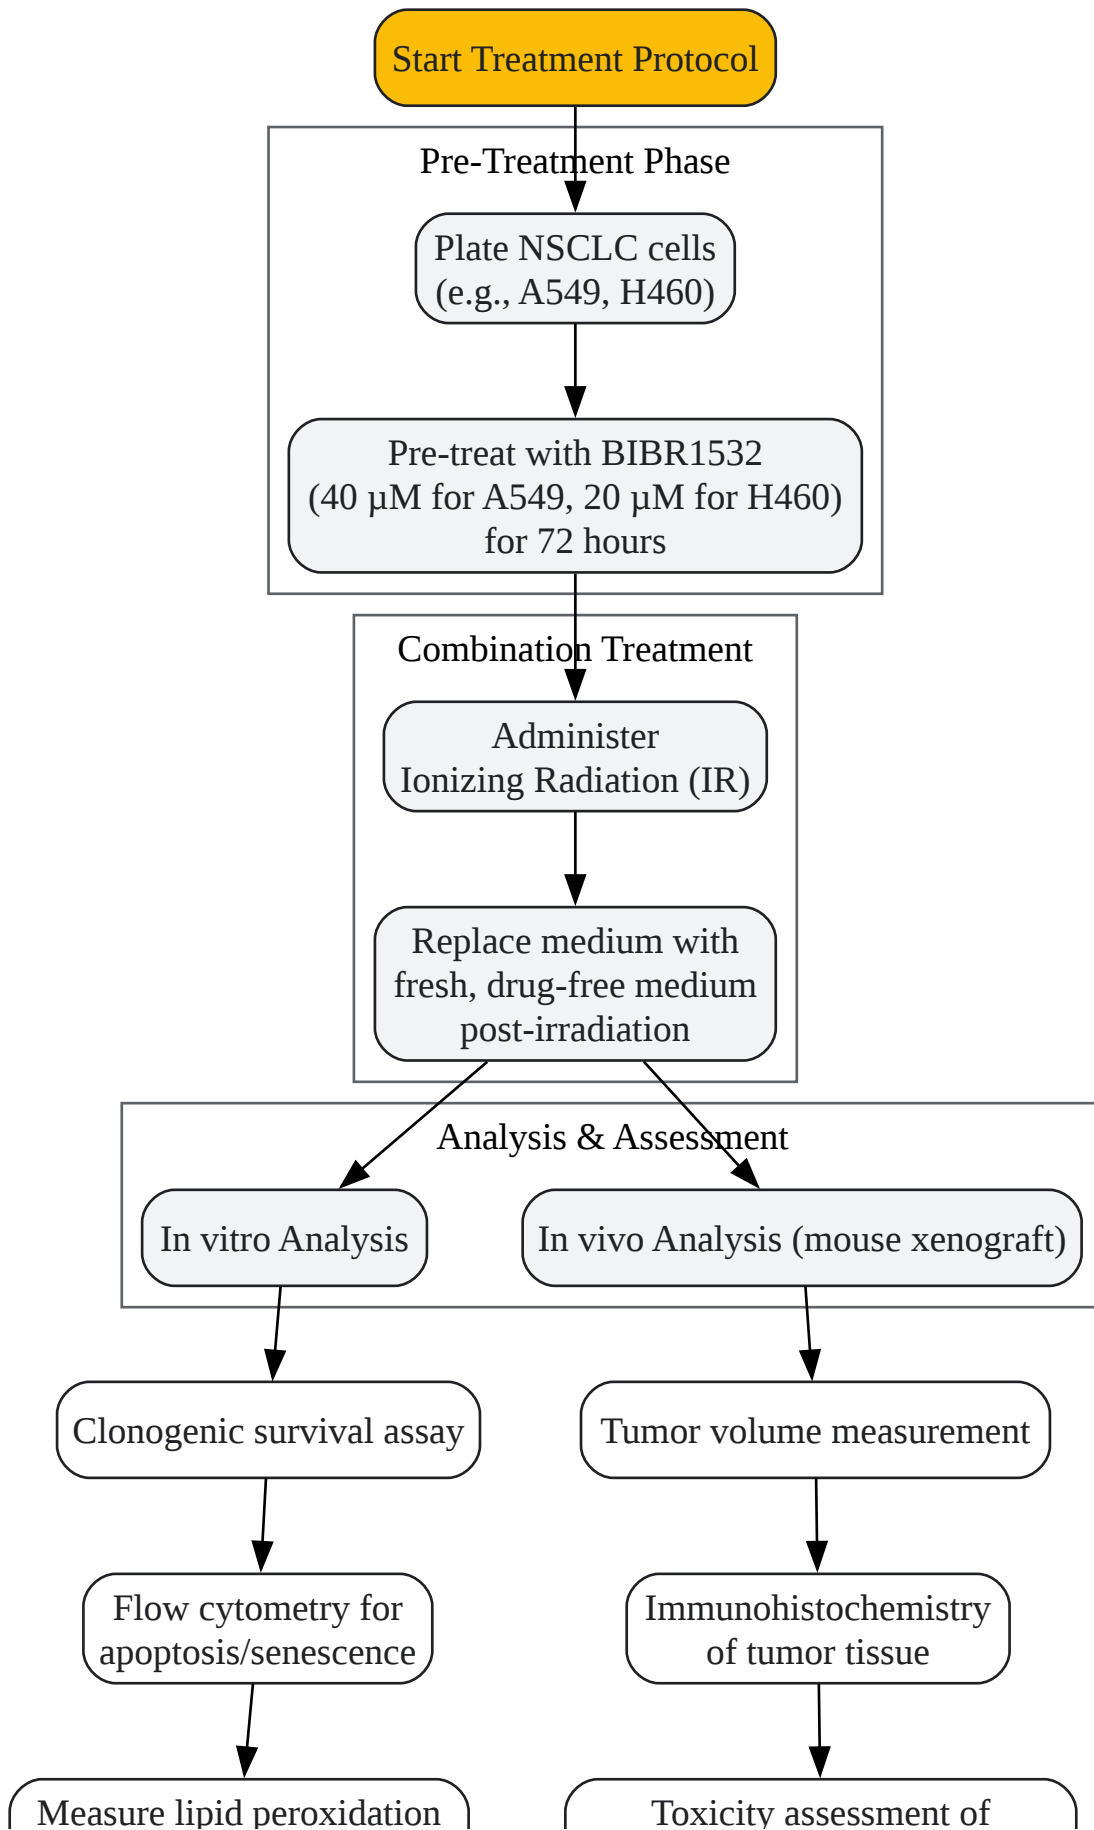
Start Treatment Protocol

Pre-Treatment Phase

Plate NSCLC cells (e.g., A549, H460)

Pre-treat with BIBR1532 (40 µM for A549, 20 µM for H460) for 72 hours

Combination Treatment

Administer Ionizing Radiation (IR)

Replace medium with fresh, drug-free medium post-irradiation

Analysis & Assessment

In vitro Analysis

In vivo Analysis (mouse xenograft)

Clonogenic survival assay

Tumor volume measurement

Flow cytometry for apoptosis/senescence

Immunohistochemistry of tumor tissue

Measure lipid peroxidation

Toxicity assessment of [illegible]